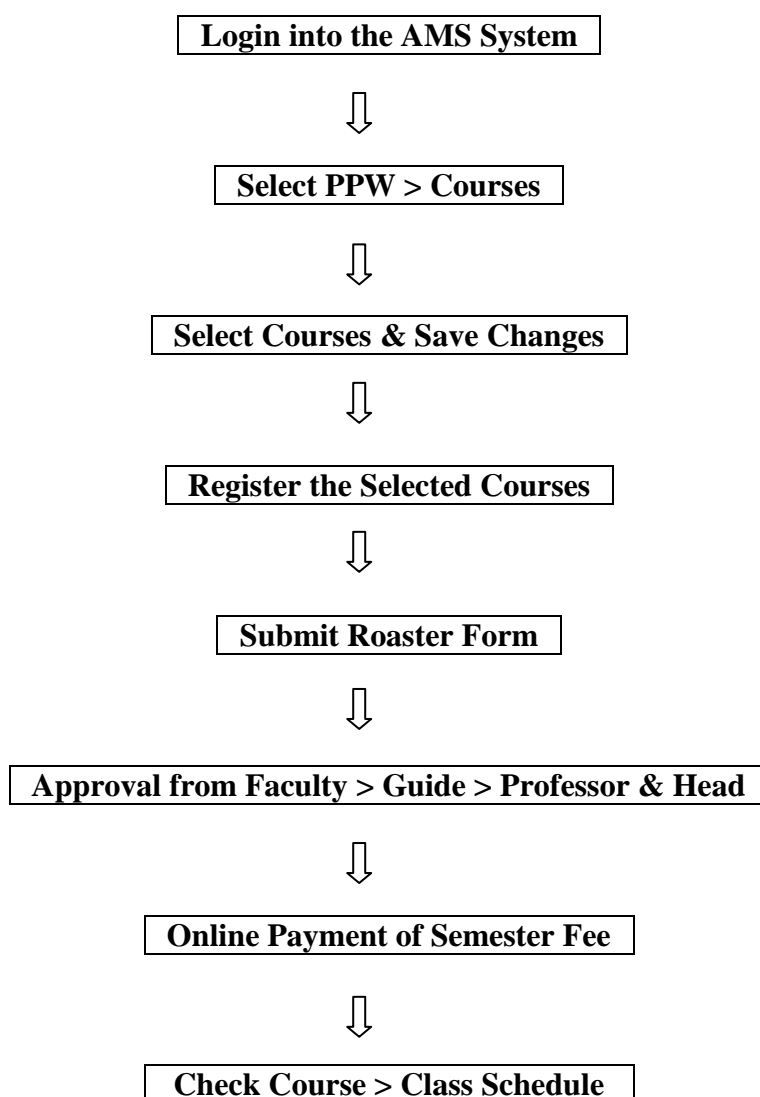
Login into the AMS System

Select PPW > Courses

Select Courses & Save Changes

Register the Selected Courses

Submit Roaster Form

Approval from Faculty > Guide > Professor & Head

Online Payment of Semester Fee

Check Course > Class Schedule